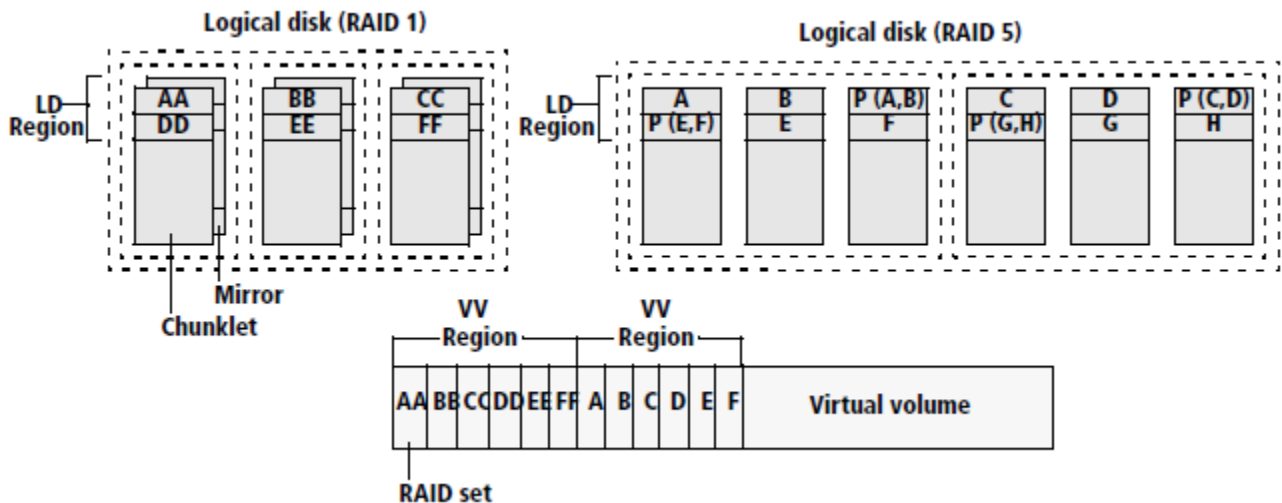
Logical disk (RAID 1)

Logical disk (RAID 5)

LD Region

AA
DD

BB
EE

CC
FF

Mirror

Chunklet

LD Region

A
P (E,F)

B
E

P (A,B)
F

C
P (G,H)

D
G

P (C,D)
H

VV Region

VV Region

AA BB CC DD EE FF A B C D E F Virtual volume

RAID set